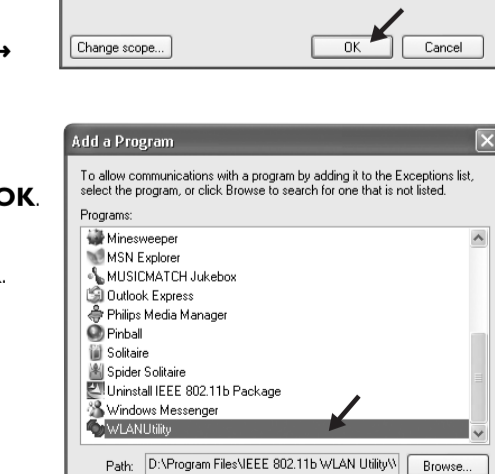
→

Change scope...

OK

Cancel

OK.

Add a Program

To allow communications with a program by adding it to the Exceptions list, select the program, or click Browse to search for one that is not listed.

Programs:

Minesweeper
MSN Explorer
MUSICMATCH Jukebox
Outlook Express
Philips Media Manager
Pinball
Solitaire
Spider Solitaire
Uninstall IEEE 802.11b Package
Windows Messenger
WLANUtility

Path: D:\Program Files\IEEE 802.11b WLAN Utility\

Browse...